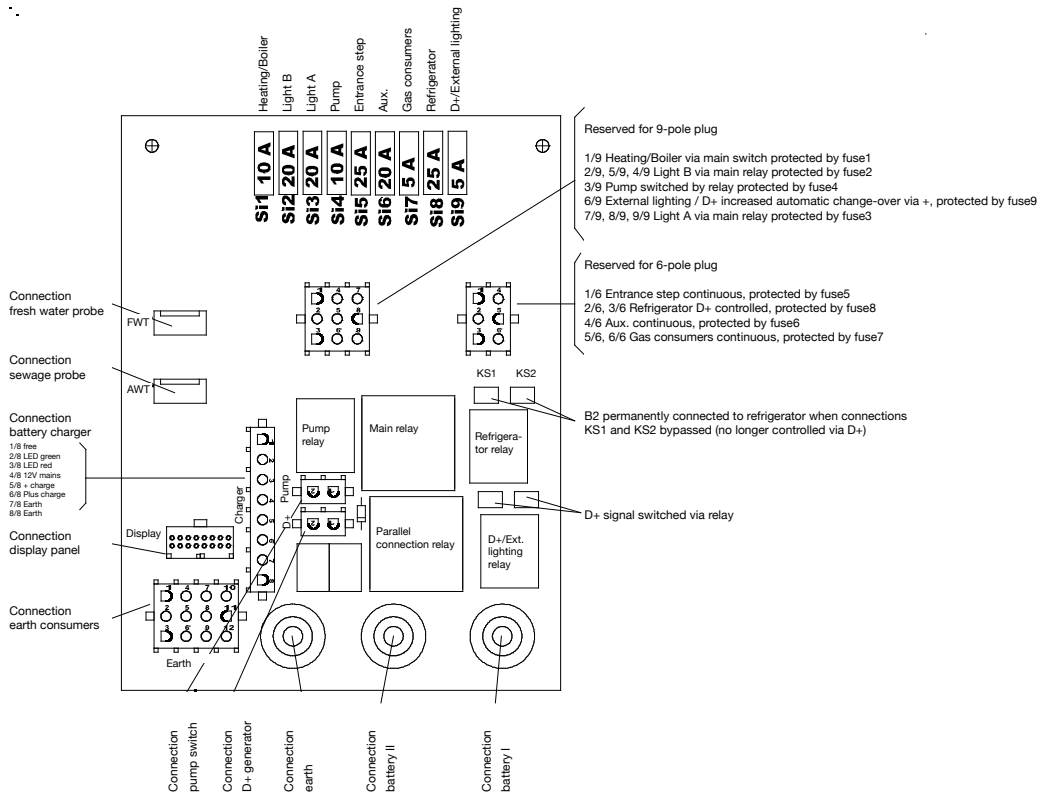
Heating/Boiler
Light B
Light A
Pump
Entrance step
Aux.
Gas consumers
Refrigerator
D+/External lighting

Si1 10 A
Si2 20 A
Si3 20 A
Si4 10 A
Si5 25 A
Si6 20 A
Si7 5 A
Si8 25 A
Si9 5 A

Reserved for 9-pole plug

1/9 Heating/Boiler via main switch protected by fuse1
2/9, 5/9, 4/9 Light B via main relay protected by fuse2
3/9 Pump switched by relay protected by fuse4
6/9 External lighting / D+ increased automatic change-over via +, protected by fuse9
7/9, 8/9, 9/9 Light A via main relay protected by fuse3

Reserved for 6-pole plug

1/6 Entrance step continuous, protected by fuse5
2/6, 3/6 Refrigerator D+ controlled, protected by fuse8
4/6 Aux. continuous, protected by fuse6
5/6, 6/6 Gas consumers continuous, protected by fuse7

Connection fresh water probe

FWT

Connection sewage probe

AWT

KS1
KS2

Connection battery charger
1/8 free
2/8 LED green
3/8 LED red
4/8 12V mains
5/8 + charge
6/8 Plus charge
7/8 Earth
8/8 Earth

Pump relay

Main relay

Refrigerator relay

B2 permanently connected to refrigerator when connections KS1 and KS2 bypassed (no longer controlled via D+)

Charger
Pump
D+

D+ signal switched via relay

Display

Connection display panel

Parallel connection relay

D+/Ext. lighting relay

Connection earth consumers

Earth

Connection pump switch
Connection D+ generator
Connection earth
Connection battery II
Connection battery I